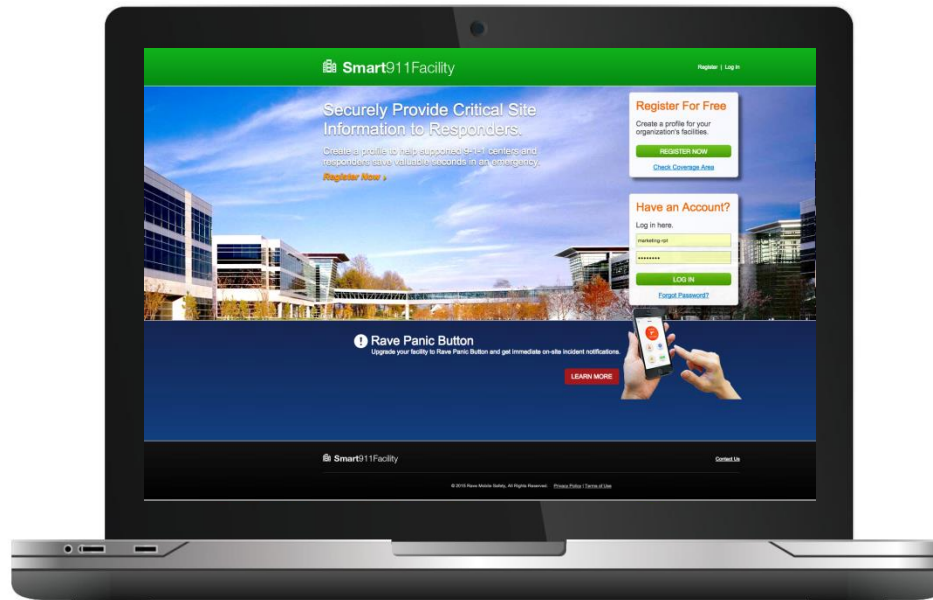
Smart911Facility

Register | Log In

Securely Provide Critical Site Information to Responders.

Create a profile to help supported 9-1-1 centers and responders save valuable seconds in an emergency.

Register Now ›

Register For Free

Create a profile for your organization's facilities.

REGISTER NOW

Check Coverage Area

Have an Account?

Log in here.

marketing-rpt

••••••••

LOG IN

Forgot Password?

Rave Panic Button

Upgrade your facility to Rave Panic Button and get immediate on-site incident notifications.

LEARN MORE

Smart911Facility

Contact Us

© 2015 Rave Mobile Safety. All Rights Reserved. Privacy Policy | Terms of Use